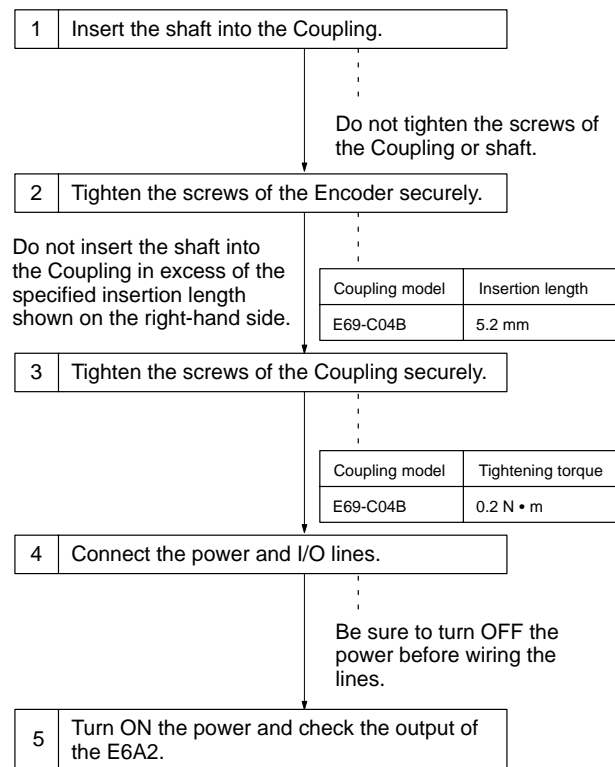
1 | Insert the shaft into the Coupling.

Do not tighten the screws of the Coupling or shaft.

2 | Tighten the screws of the Encoder securely.

Do not insert the shaft into the Coupling in excess of the specified insertion length shown on the right-hand side.

| Coupling model | Insertion length |
|---|---|
| E69-C04B | 5.2 mm |

3 | Tighten the screws of the Coupling securely.

| Coupling model | Tightening torque |
|---|---|
| E69-C04B | 0.2 N • m |

4 | Connect the power and I/O lines.

Be sure to turn OFF the power before wiring the lines.

5 | Turn ON the power and check the output of the E6A2.